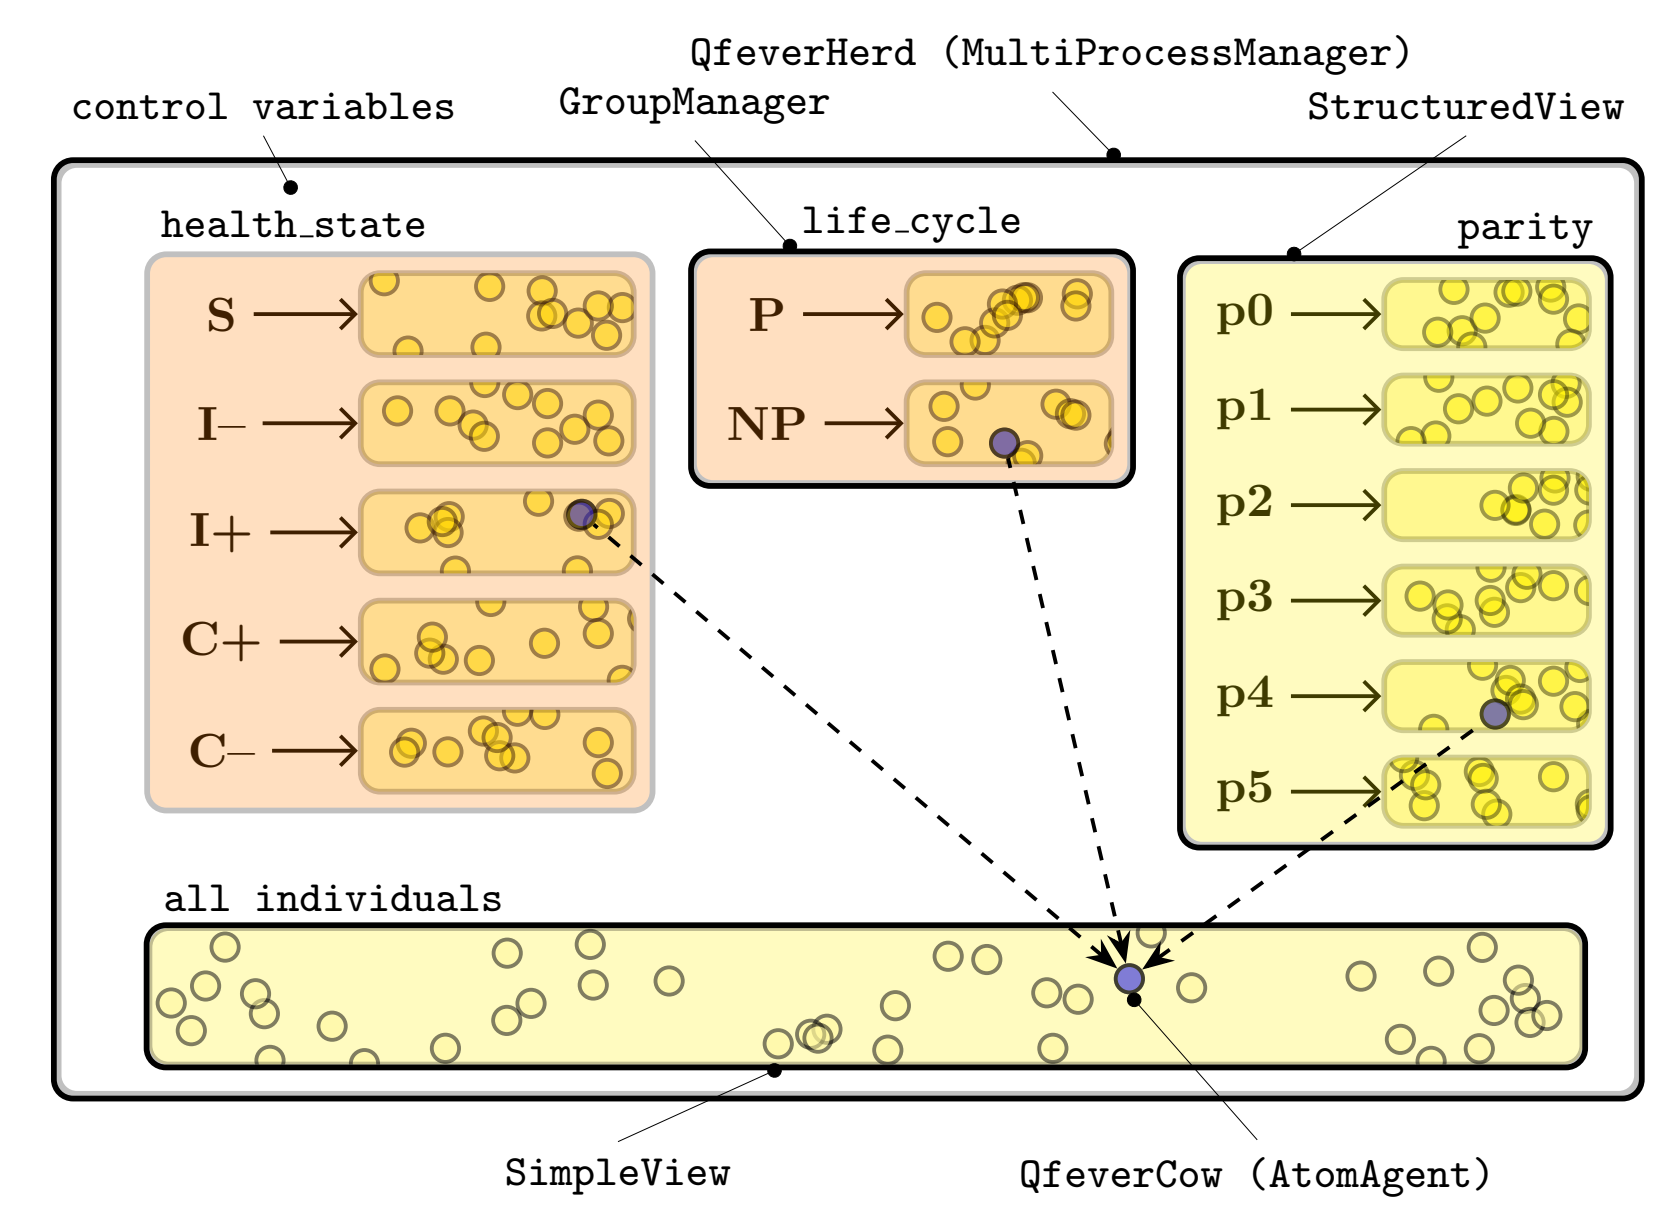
QfeverHerd (MultiProcessManager)
control variables
GroupManager
StructuredView

health_state
S
I–
I+
C+
C–

life_cycle
P
NP

parity
p0
p1
p2
p3
p4
p5

all individuals

SimpleView
QfeverCow (AtomAgent)